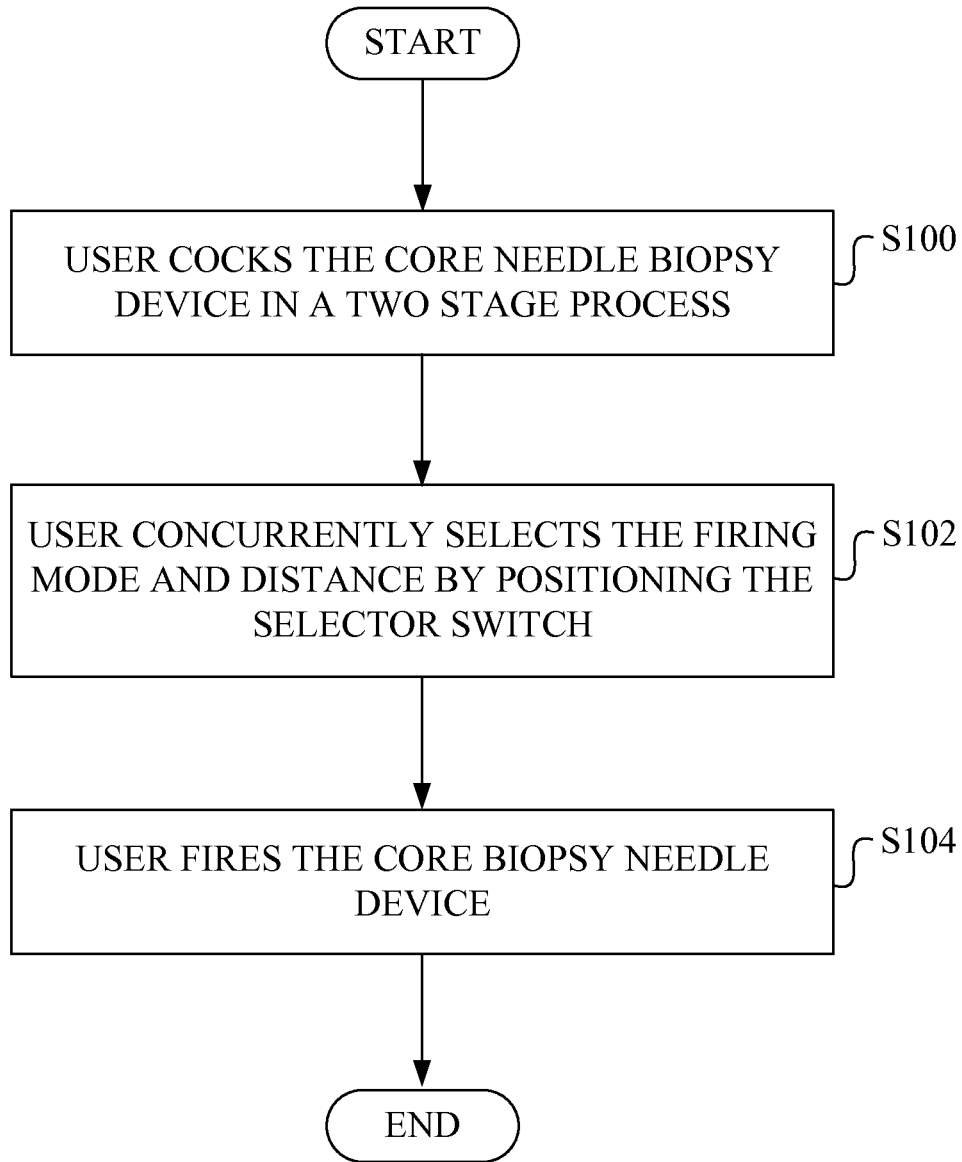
START

USER COCKS THE CORE NEEDLE BIOPSY DEVICE IN A TWO STAGE PROCESS

S100

USER CONCURRENTLY SELECTS THE FIRING MODE AND DISTANCE BY POSITIONING THE SELECTOR SWITCH

S102

USER FIRES THE CORE BIOPSY NEEDLE DEVICE

S104

END